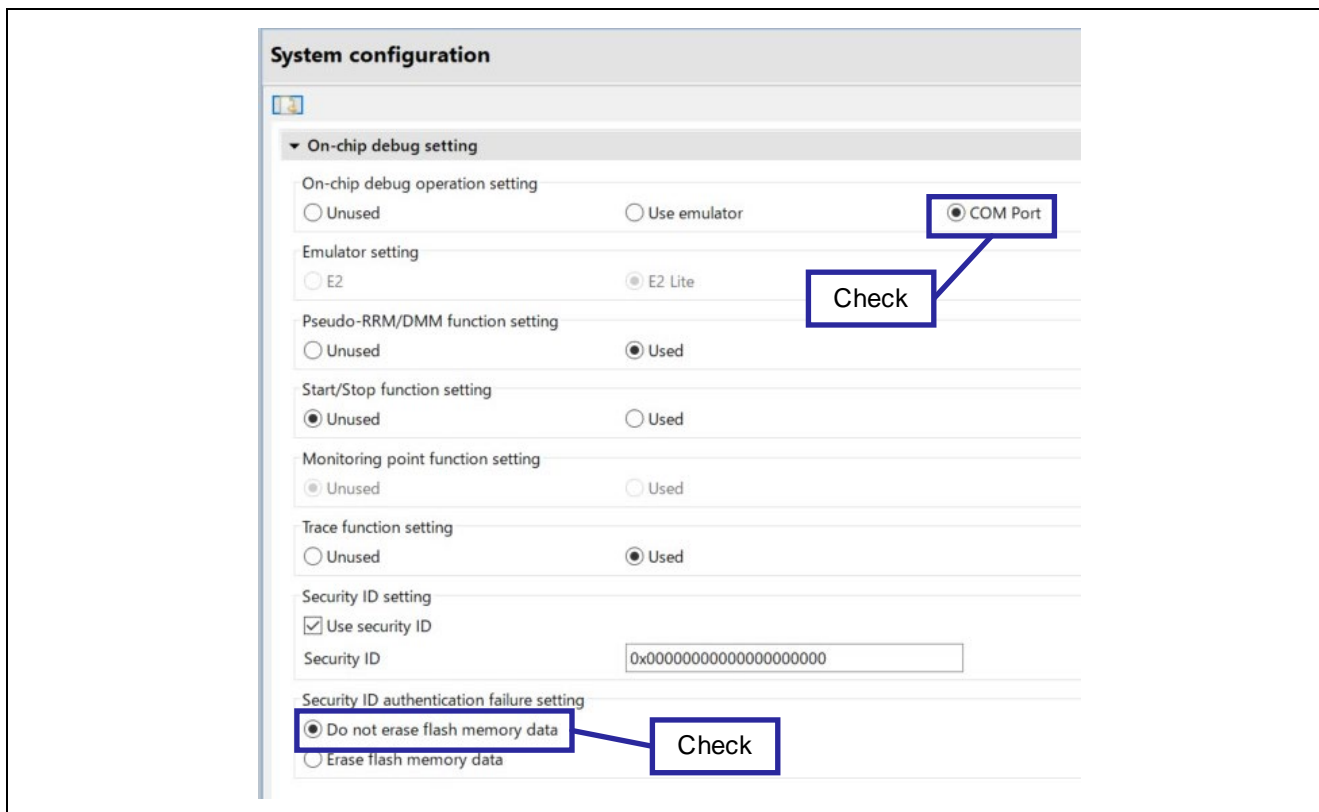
System configuration

▾ On-chip debug setting

On-chip debug operation setting

Unused

Use emulator

COM Port

Check

Emulator setting

E2

E2 Lite

Pseudo-RRM/DMM function setting

Unused

Used

Start/Stop function setting

Unused

Used

Monitoring point function setting

Unused

Used

Trace function setting

Unused

Used

Security ID setting

Use security ID

Security ID

0x00000000000000000000

Security ID authentication failure setting

Do not erase flash memory data

Check

Erase flash memory data